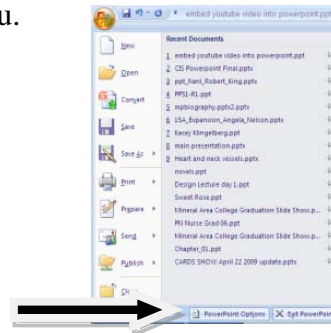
u.

embed youtube video into powerpoint.ppt

New
Open
Convert
Save
Save As
Print
Prepare
Send
Publish
Cl

Recent Documents
1 embed youtube video into powerpoint.ppt
2 CIS Powerpoint Final.pptx
3 ppt_Fianl_Robert_King.pptx
4 PPS1-R1.ppt
5 mpbiography.pptx2.pptx
6 15A_Expansion_Angela_Nelson.pptx
7 Kacey Klingelberg.ppt
8 main presentation.pptx
9 Heart and neck vessels.pptx
novels.ppt
Design Lecture day 1.ppt
Sweet Rose.ppt
Mineral Area College Graduation Slide Show.p...
PN Nurse Grad 06.ppt
Mineral Area College Graduation Slide Show.p...
Chapter_01.ppt
CARDS SHOW April 22 2009 update.pptx

PowerPoint Options
Exit PowerPoint